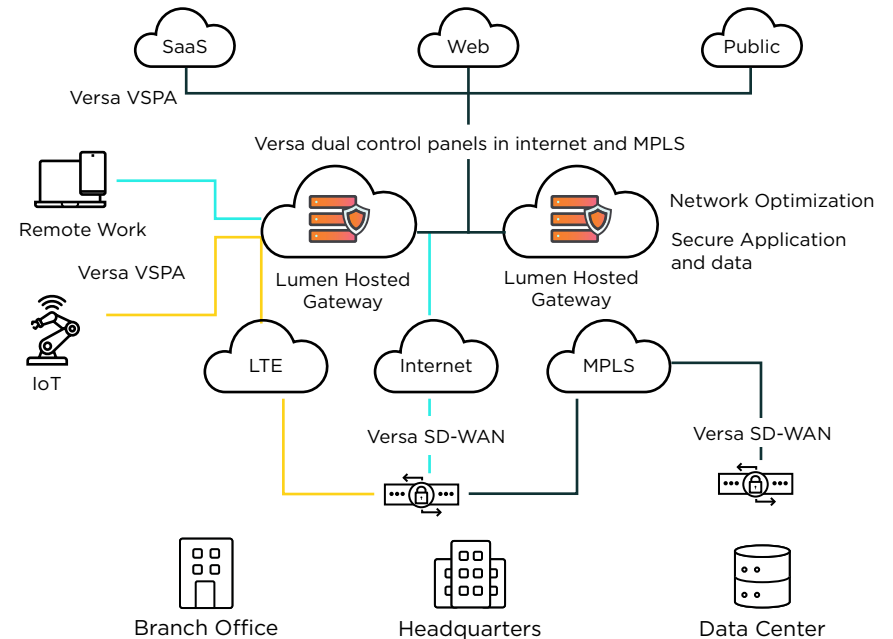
SaaS

Web

Public

Versa VSPA

Versa dual control panels in internet and MPLS

Remote Work

Network Optimization

Secure Application and data

Versa VSPA

Lumen Hosted Gateway

Lumen Hosted Gateway

IoT

LTE

Internet

MPLS

Versa SD-WAN

Versa SD-WAN

Branch Office

Headquarters

Data Center